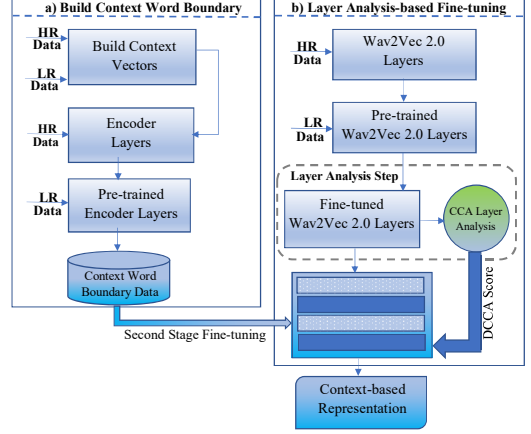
a) Build Context Word Boundary

HR Data

LR Data

Build Context Vectors

HR Data

Encoder Layers

LR Data

Pre-trained Encoder Layers

Context Word Boundary Data

Second Stage Fine-tuning

b) Layer Analysis-based Fine-tuning

HR Data

Wav2Vec 2.0 Layers

LR Data

Pre-trained Wav2Vec 2.0 Layers

Layer Analysis Step

Fine-tuned Wav2Vec 2.0 Layers

CCA Layer Analysis

DCCA Score

Context-based Representation